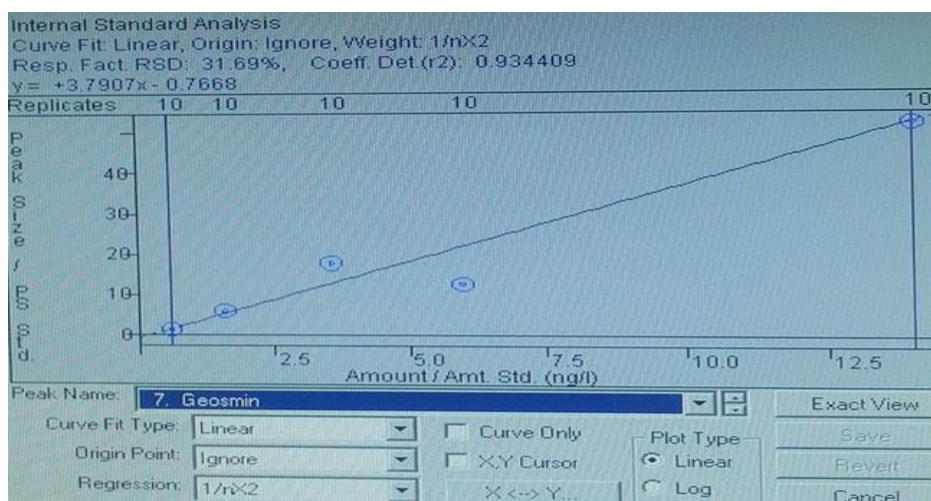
Internal Standard Analysis
Curve Fit: Linear, Origin: Ignore, Weight: 1/nX2
Resp. Fact. RSD: 31.69%, Coeff. Det.(r2): 0.934409
y = +3.7907x - 0.7668

Replicates 10 10 10 10 10

Peak Size / PS Std.

40
30
20
10
0

2.5 5.0 7.5 10.0 12.5
Amount / Amt. Std. (ng/l)

Peak Name: 7. Geosmin

Exact View

Curve Fit Type: Linear
Origin Point: Ignore
Regression: 1/nX2

Curve Only
X,Y Cursor
X <--> Y...

Plot Type
Linear
Log

Save
Revert
Cancel